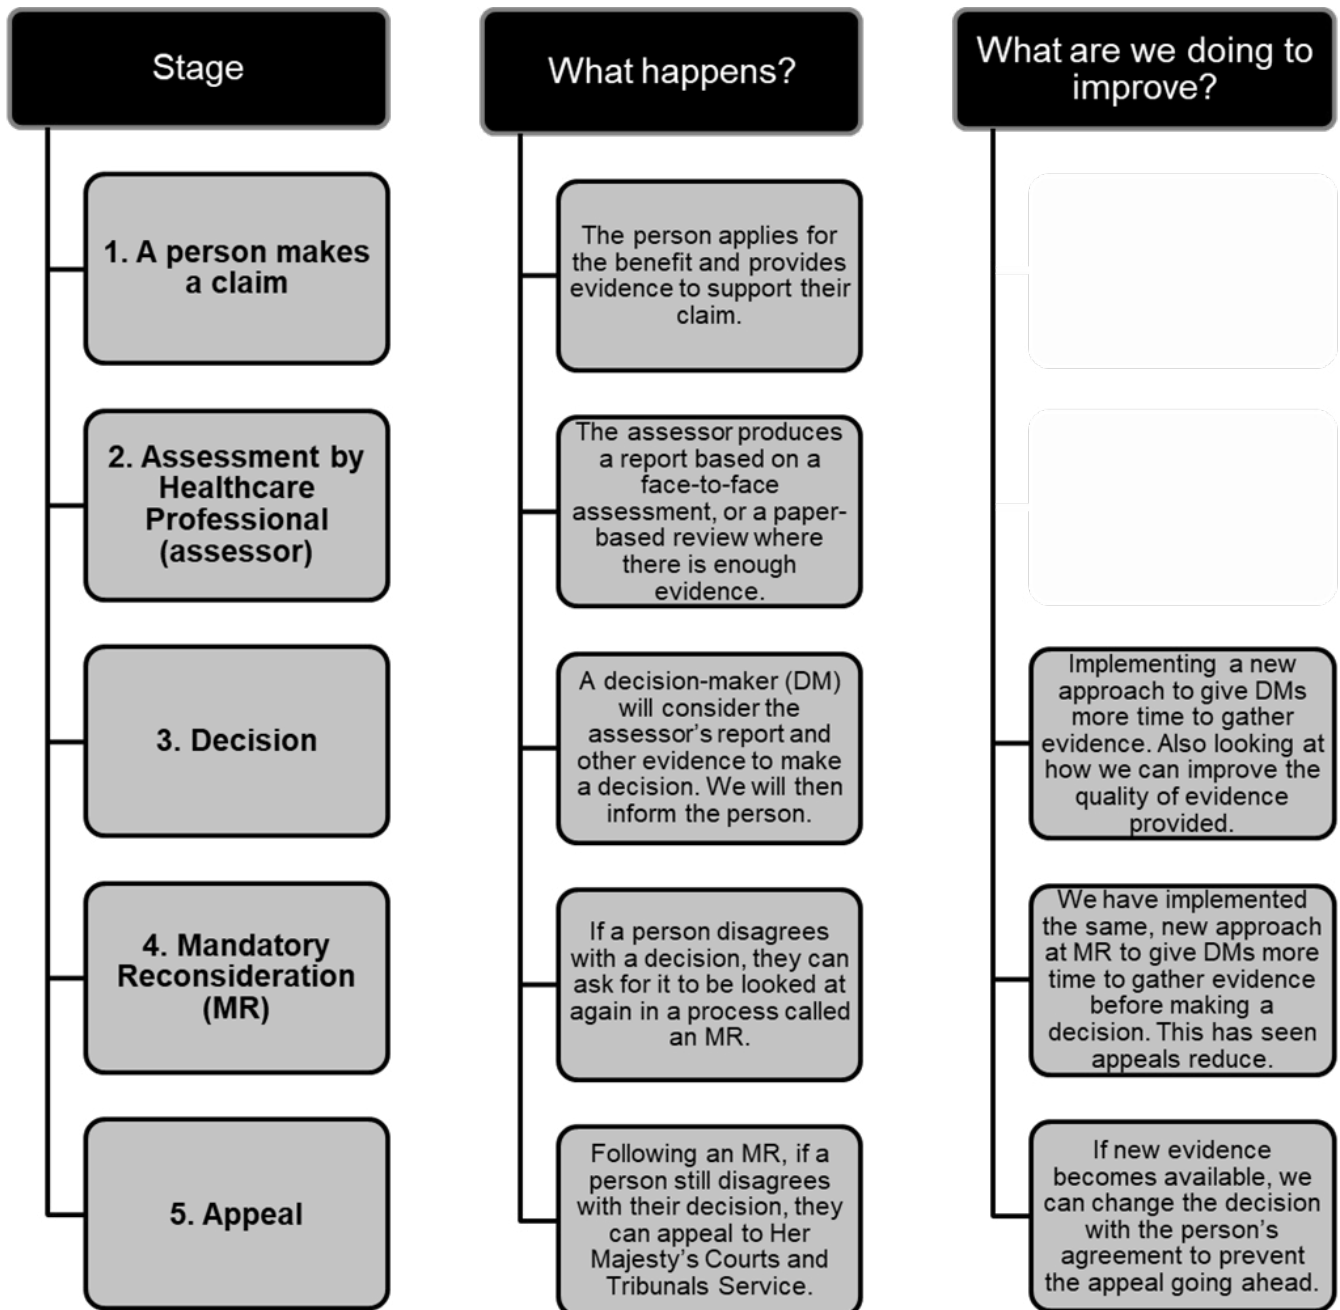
Stage

1. A person makes a claim

2. Assessment by Healthcare Professional (assessor)

3. Decision

4. Mandatory Reconsideration (MR)

5. Appeal

What happens?

The person applies for the benefit and provides evidence to support their claim.

The assessor produces a report based on a face-to-face assessment, or a paper-based review where there is enough evidence.

A decision-maker (DM) will consider the assessor's report and other evidence to make a decision. We will then inform the person.

If a person disagrees with a decision, they can ask for it to be looked at again in a process called an MR.

Following an MR, if a person still disagrees with their decision, they can appeal to Her Majesty's Courts and Tribunals Service.

What are we doing to improve?

Implementing a new approach to give DMs more time to gather evidence. Also looking at how we can improve the quality of evidence provided.

We have implemented the same, new approach at MR to give DMs more time to gather evidence before making a decision. This has seen appeals reduce.

If new evidence becomes available, we can change the decision with the person's agreement to prevent the appeal going ahead.